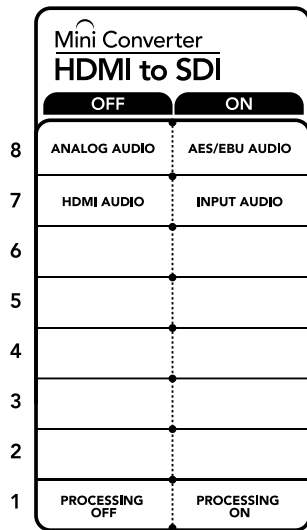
Mini Converter
HDMI to SDI

| | OFF | ON |
|---|---|---|
| 8 | ANALOG AUDIO | AES/EBU AUDIO |
| 7 | HDMI AUDIO | INPUT AUDIO |
| 6 | | |
| 5 | | |
| 4 | | |
| 3 | | |
| 2 | | |
| 1 | PROCESSING OFF | PROCESSING ON |